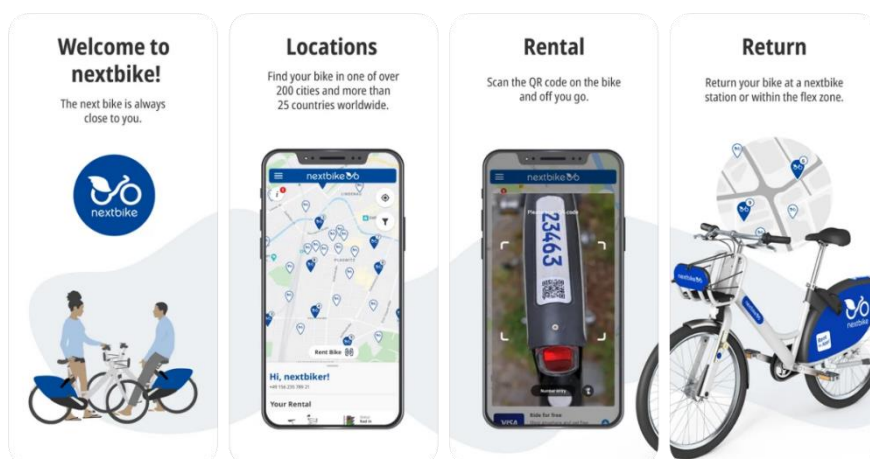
Welcome to nextbike!

The next bike is always close to you.

nextbike

Locations

Find your bike in one of over 200 cities and more than 25 countries worldwide.

nextbike

Rent Bike

Hi, nextbiker!

Your Rental

Rental

Scan the QR code on the bike and off you go.

nextbike

23463

Number entry

Ride for free

Return

Return your bike at a nextbike station or within the flex zone.

nextbike

nextbike